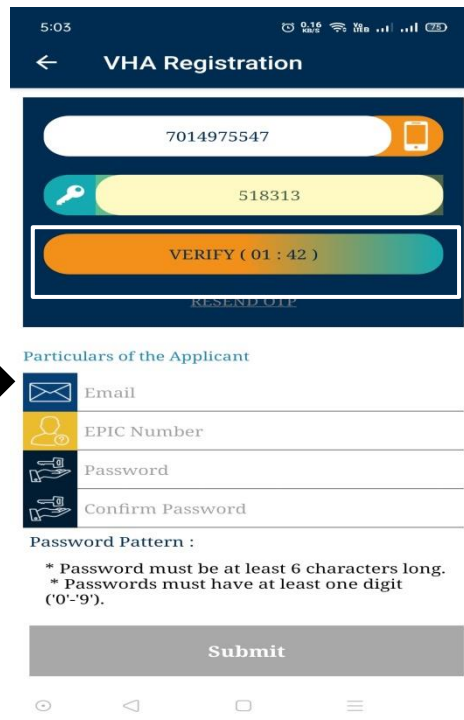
5:03

0.16 KB/S

75

VHA Registration

7014975547

518313

VERIFY ( 01 : 42 )

RESEND OTP

Particulars of the Applicant

Email

EPIC Number

Password

Confirm Password

Password Pattern :

* Password must be at least 6 characters long.
* Passwords must have at least one digit ('0'-'9').

Submit